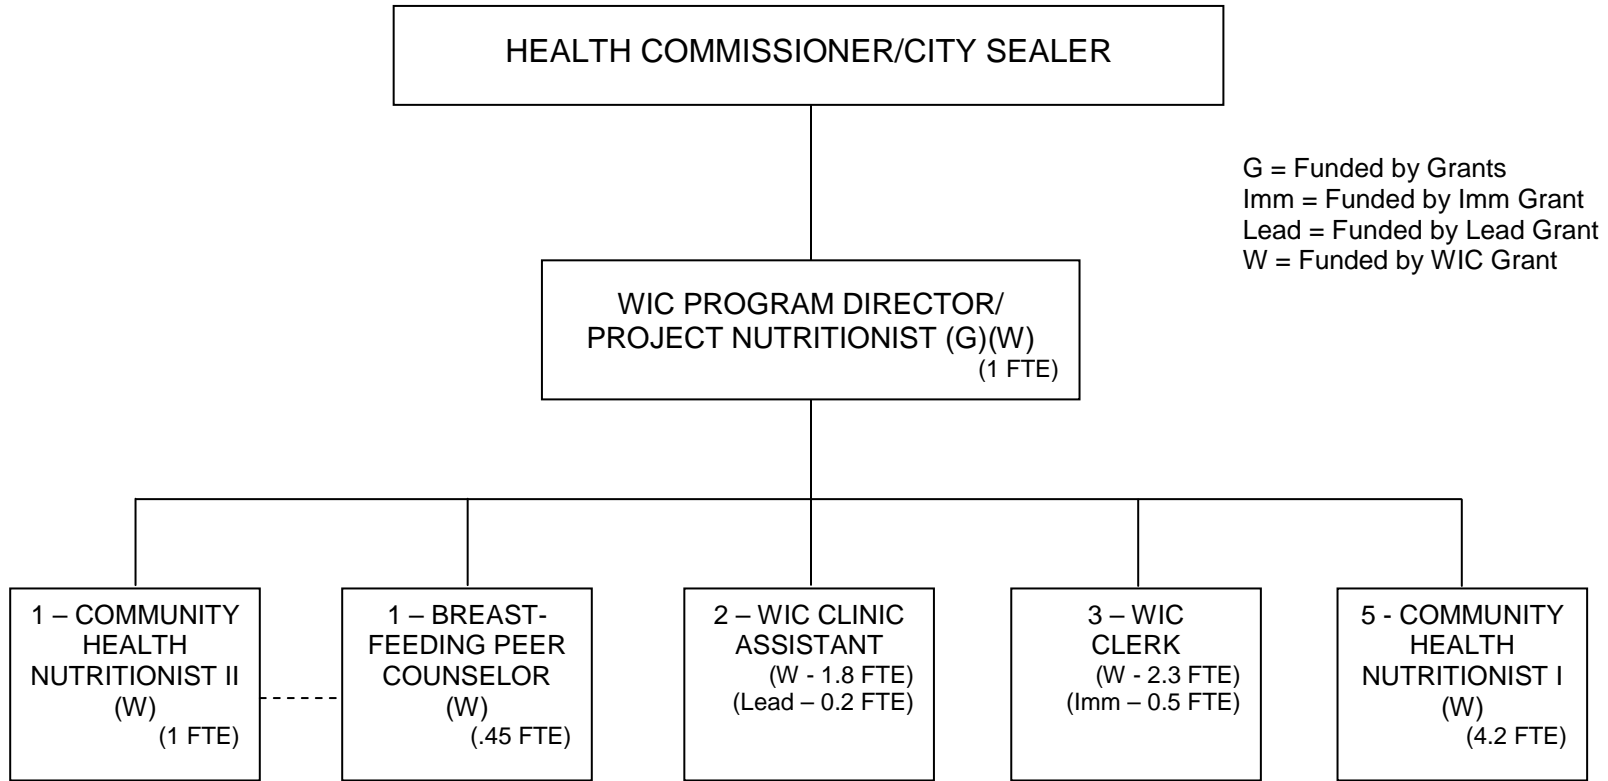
HEALTH COMMISSIONER/CITY SEALER

G = Funded by Grants
Imm = Funded by Imm Grant
Lead = Funded by Lead Grant
W = Funded by WIC Grant

WIC PROGRAM DIRECTOR/ PROJECT NUTRITIONIST (G)(W) (1 FTE)

1 – COMMUNITY HEALTH NUTRITIONIST II (W) (1 FTE)

1 – BREASTFEEDING PEER COUNSELOR (W) (.45 FTE)

2 – WIC CLINIC ASSISTANT (W - 1.8 FTE) (Lead – 0.2 FTE)

3 – WIC CLERK (W - 2.3 FTE) (Imm – 0.5 FTE)

5 - COMMUNITY HEALTH NUTRITIONIST I (W) (4.2 FTE)